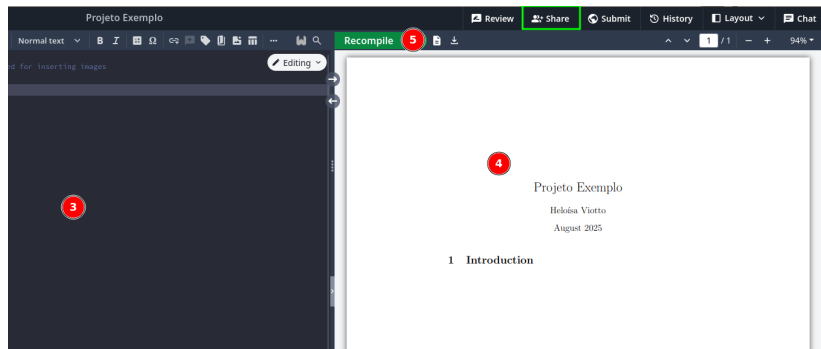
Projeto Exemplo

Review Share Submit History Layout Chat

Normal text B I Ω ··· Recompile 5 1 /1 − + 94%

d for inserting images

Editing

3

4

Projeto Exemplo

Heloísa Viotto

August 2025

1 Introduction